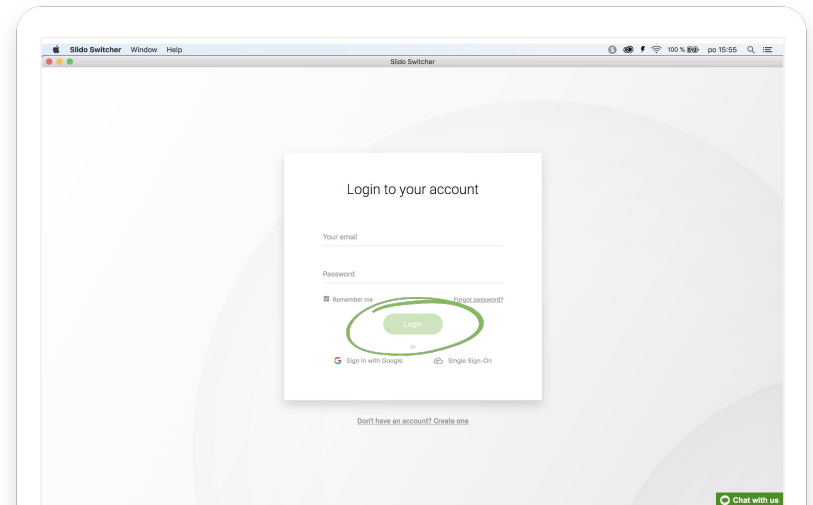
Slido Switcher Window Help

100 % po 15:55

Slido Switcher

Login to your account

Your email

Password

Remember me

Forgot password?

Login

or

Sign in with Google

Single Sign-On

Don't have an account? Create one

Chat with us